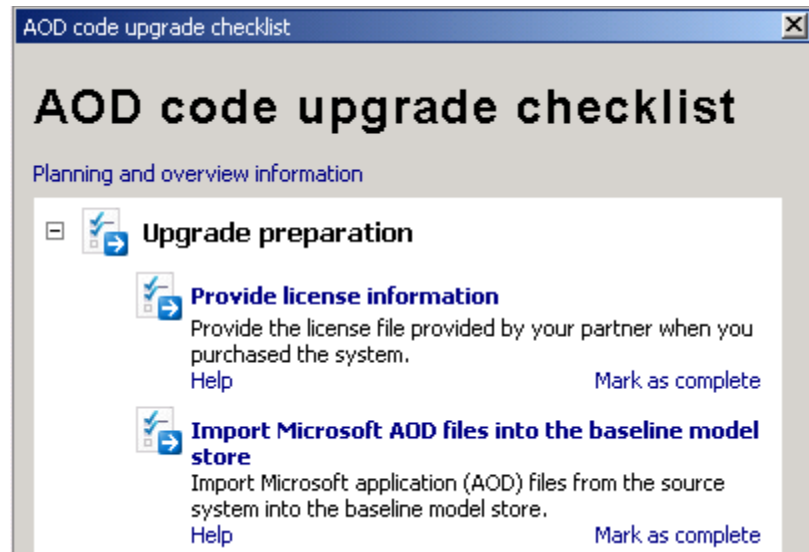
AOD code upgrade checklist

AOD code upgrade checklist

Planning and overview information

Upgrade preparation

Provide license information

Provide the license file provided by your partner when you purchased the system.

Help

Mark as complete

Import Microsoft AOD files into the baseline model store

Import Microsoft application (AOD) files from the source system into the baseline model store.

Help

Mark as complete